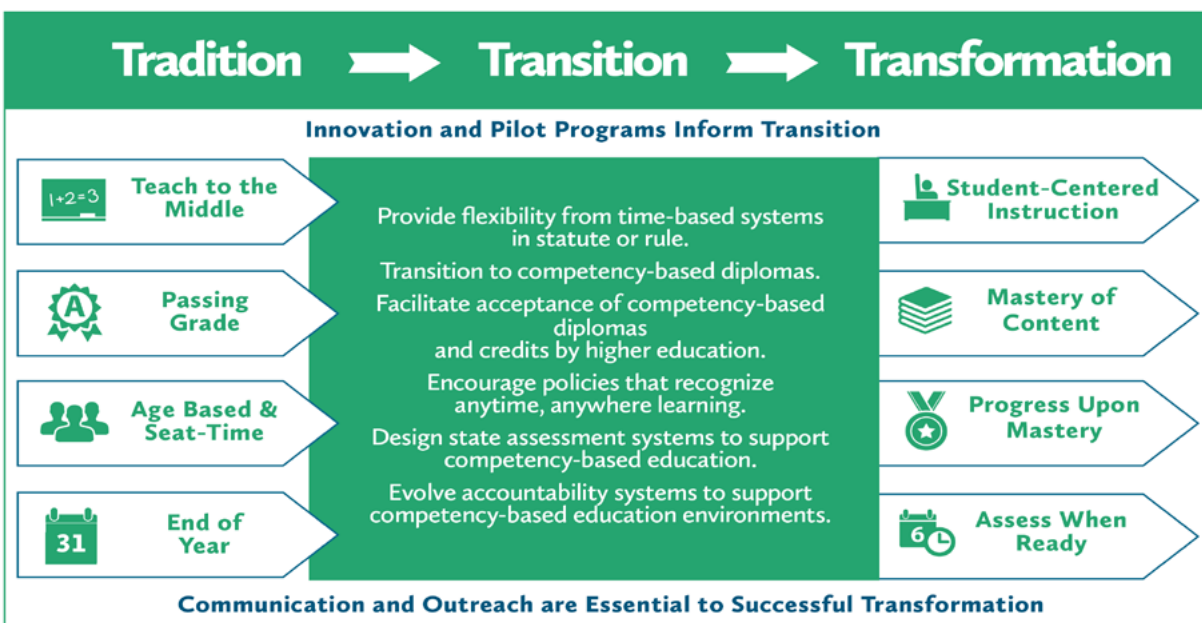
Tradition Transition Transformation

Innovation and Pilot Programs Inform Transition

1+2=3

Teach to the Middle

A

Passing Grade

Age Based & Seat-Time

31

End of Year

Provide flexibility from time-based systems in statute or rule.

Transition to competency-based diplomas.

Facilitate acceptance of competency-based diplomas and credits by higher education.

Encourage policies that recognize anytime, anywhere learning.

Design state assessment systems to support competency-based education.

Evolve accountability systems to support competency-based education environments.

Student-Centered Instruction

Mastery of Content

Progress Upon Mastery

6

Assess When Ready

Communication and Outreach are Essential to Successful Transformation